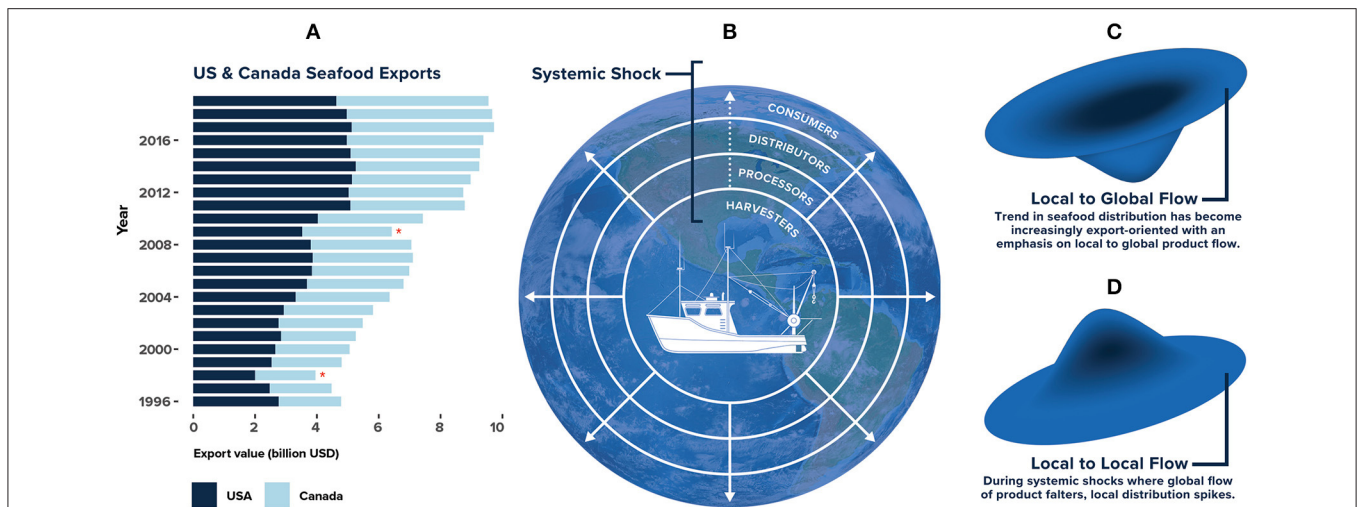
A

US & Canada Seafood Exports

Year

2016

2012

2008

2004

2000

1996

*

*

0 2 4 6 8 10

Export value (billion USD)

USA Canada

B

Systemic Shock

CONSUMERS

DISTRIBUTORS

PROCESSORS

HARVESTERS

C

Local to Global Flow

Trend in seafood distribution has become increasingly export-oriented with an emphasis on local to global product flow.

D

Local to Local Flow

During systemic shocks where global flow of product falters, local distribution spikes.